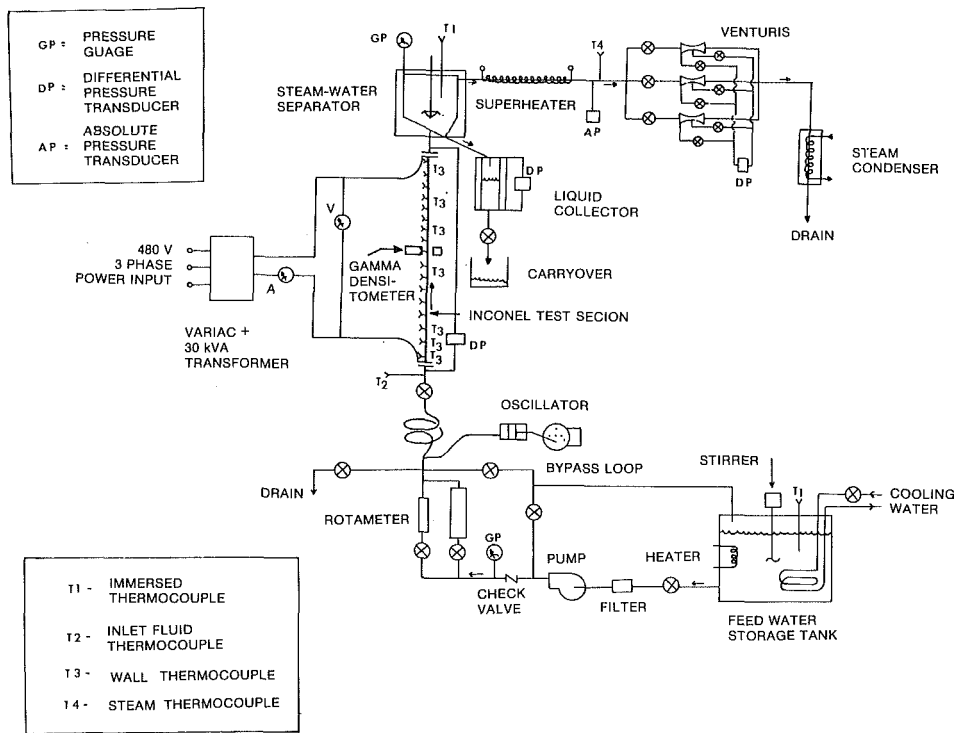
GP = PRESSURE GUAGE

DP = DIFFERENTIAL PRESSURE TRANSDUCER

AP = ABSOLUTE PRESSURE TRANSDUCER

GP

T1

T4

VENTURIS

STEAM-WATER SEPARATOR

SUPERHEATER

AP

STEAM CONDENSER

DP

DP

LIQUID COLLECTOR

DRAIN

T3

T3

T3

T3

T3

V

480 V 3 PHASE POWER INPUT

A

GAMMA DENSI-TOMETER

CARRYOVER

INCONEL TEST SECION

VARIAC + 30 kVA TRANSFORMER

T3

T3

T3

DP

T2

OSCILLATOR

DRAIN

BYPASS LOOP

STIRRER

T1

COOLING WATER

ROTAMETER

GP

PUMP

HEATER

CHECK VALVE

FILTER

FEED WATER STORAGE TANK

T1 - IMMERSED THERMOCOUPLE

T2 - INLET FLUID THERMOCOUPLE

T3 - WALL THERMOCOUPLE

T4 - STEAM THERMOCOUPLE